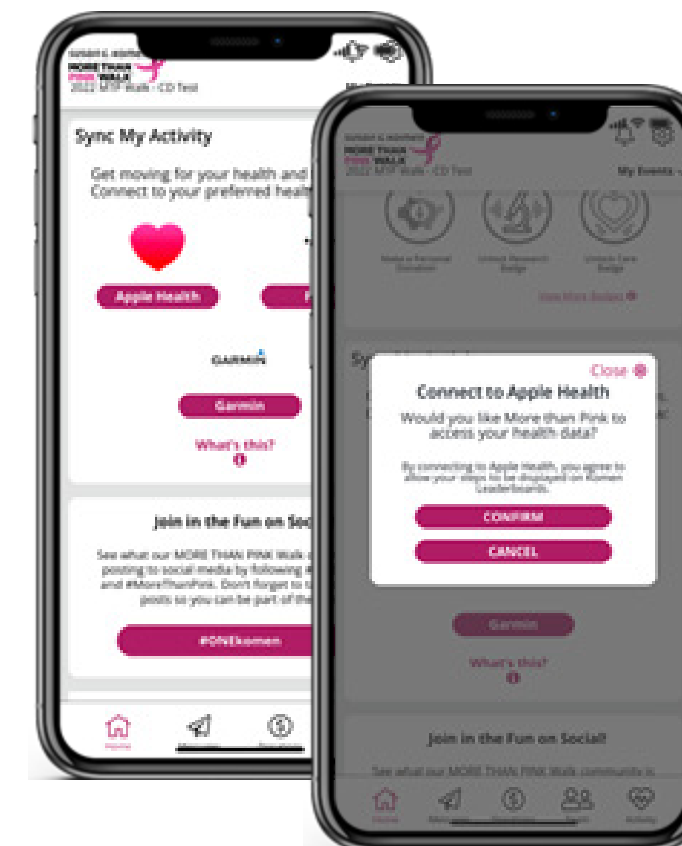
susan g. komen
MORE THAN PINK WALK
2022 MTP Walk - CD Test

Sync My Activity

Get moving for your health and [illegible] Connect to your preferred healt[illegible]

Apple Health

GARMIN

Garmin

What's this?

Join in the Fun on Soc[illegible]

See what our MORE THAN PINK Walk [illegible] posting to social media by following # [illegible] and #MoreThanPink. Don't forget to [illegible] posts so you can be part of the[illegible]

#ONEkomen

Home
Messages
Donations

susan g. komen
MORE THAN PINK WALK
2022 MTP Walk - CD Test
My Events

Make a Personal Donation
Unlock Research Badge
Unlock Care Badge

View More Badges

Close

Connect to Apple Health

Would you like More than Pink to access your health data?

By connecting to Apple Health, you agree to allow your steps to be displayed on Komen Leaderboards.

CONFIRM

CANCEL

Garmin

What's this?

Join in the Fun on Social!

See what our MORE THAN PINK Walk community is

Home
Messages
Donations
Team
Activity